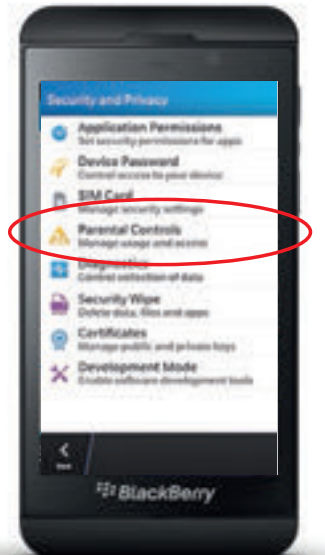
Security and Privacy

Application Permissions
Set security permissions for apps

Device Password
Control access to your device

SIM Card
Manage security settings

Parental Controls
Manage usage and access

Diagnostics
Control collection of data

Security Wipe
Delete data, files and apps

Certificates
Manage public and private keys

Development Mode
Enable software development tools

Back

BlackBerry